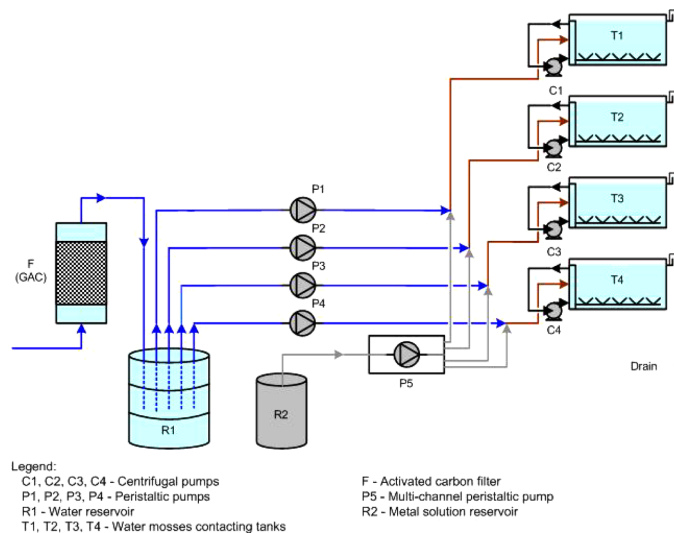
T1

C1

T2

C2

T3

C3

T4

C4

F
(GAC)

P1

P2

P3

P4

P5

R1

R2

Drain

Legend:
C1, C2, C3, C4 - Centrifugal pumps
P1, P2, P3, P4 - Peristaltic pumps
R1 - Water reservoir
T1, T2, T3, T4 - Water mosses contacting tanks

F - Activated carbon filter
P5 - Multi-channel peristaltic pump
R2 - Metal solution reservoir